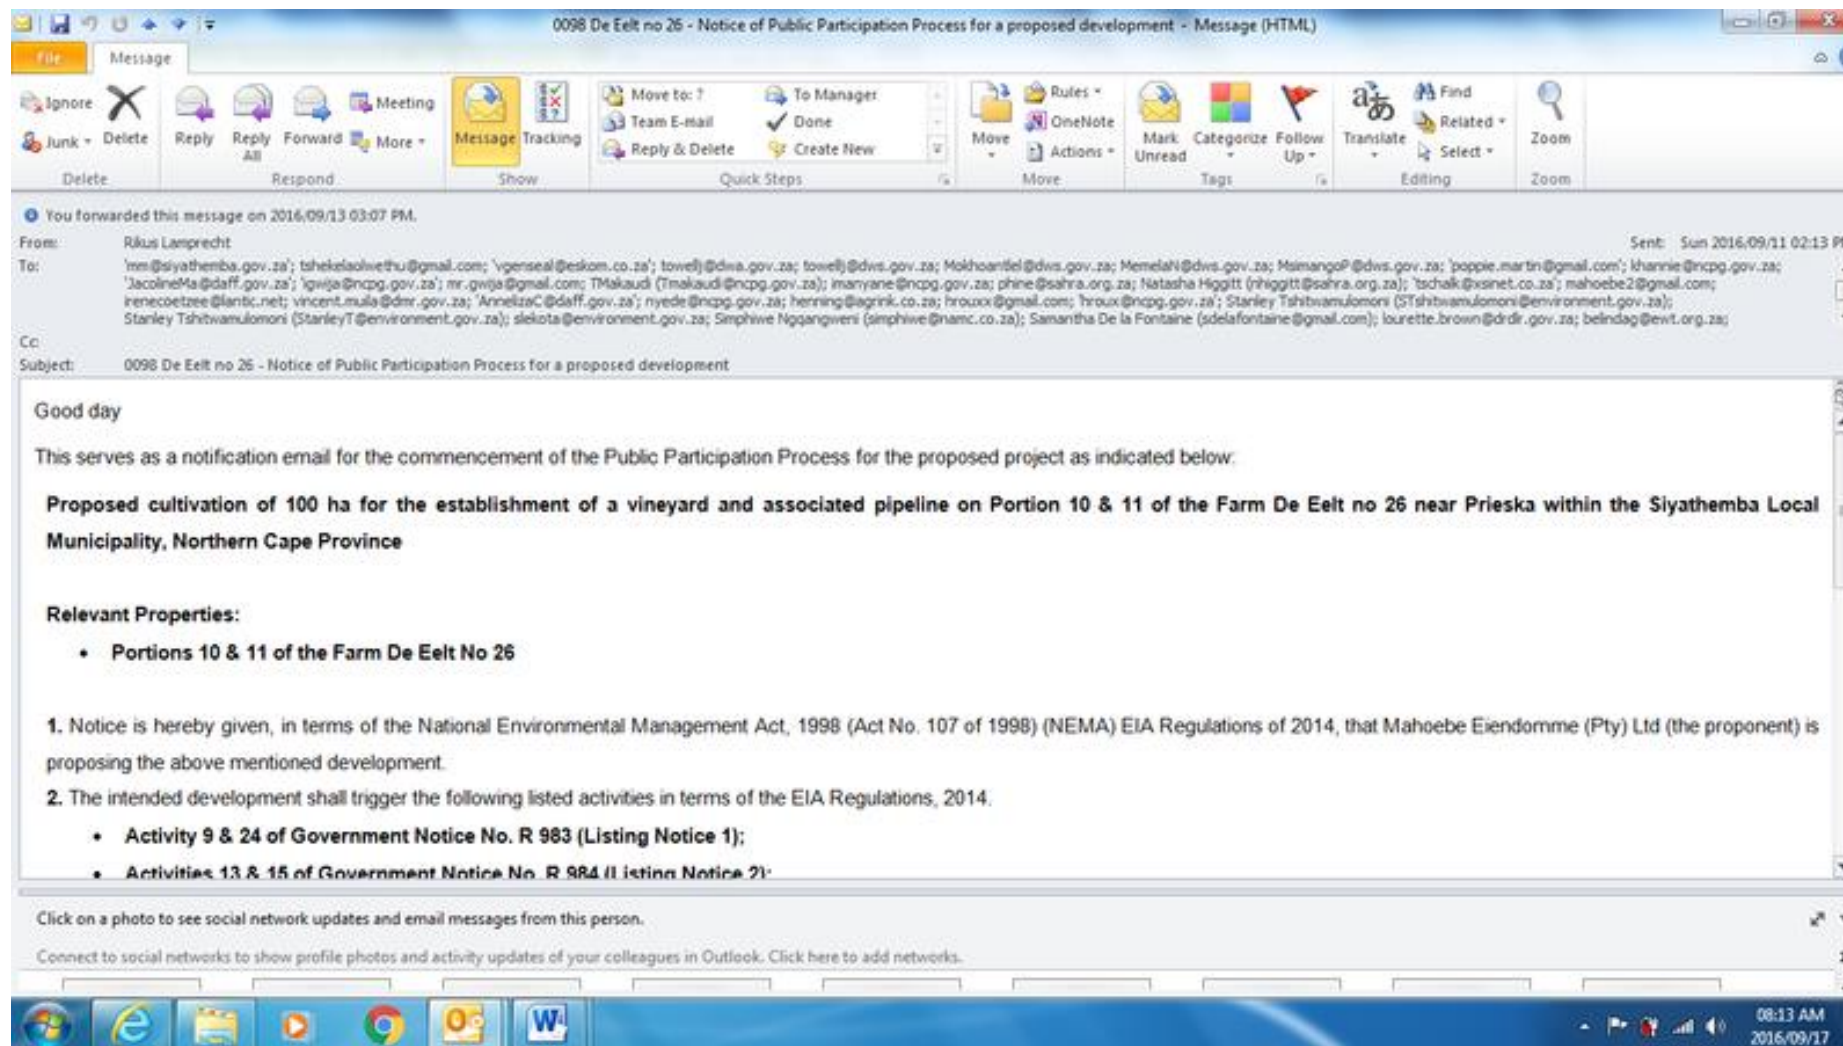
0098 De Eelt no 26 - Notice of Public Participation Process for a proposed development - Message (HTML)

File Message

Ignore Delete Junk Reply Reply All Forward Meeting More Message Tracking Move to: ? Team E-mail Reply & Delete To Manager Done Create New Move Rules OneNote Actions Mark Unread Categorize Follow Up Translate Find Related Select Zoom

Delete Respond Show Quick Steps Move Tags Editing Zoom

You forwarded this message on 2016/09/13 03:07 PM.

From: Rikus Lamprecht Sent: Sun 2016/09/11 02:13 PM

To: 'mm@siyathemba.gov.za'; tshekelaolwethu@gmail.com; 'vgenseal@eskom.co.za'; towellj@dwa.gov.za; towellj@dws.gov.za; Mokhoantlel@dws.gov.za; MemelaN@dws.gov.za; MsimangoP@dws.gov.za; 'poppie.martin@gmail.com'; khannie@ncpg.gov.za; 'JacolineMa@daff.gov.za'; 'igwija@ncpg.gov.za'; mr.gwija@gmail.com; TMakaudi (Tmakaudi@ncpg.gov.za); imanyane@ncpg.gov.za; phine@sahra.org.za; Natasha Higgitt (nhiggitt@sahra.org.za); 'tschalk@xsinet.co.za'; mahoebe2@gmail.com; irenecoetzee@lantic.net; vincent.muila@dmr.gov.za; 'AnnelizaC@daff.gov.za'; nyede@ncpg.gov.za; henning@agrink.co.za; hrouxx@gmail.com; 'hroux@ncpg.gov.za'; Stanley Tshitwamulomoni (STshitwamulomoni@environment.gov.za); Stanley Tshitwamulomoni (StanleyT@environment.gov.za); slekota@environment.gov.za; Simphiwe Ngqangweni (simphiwe@namc.co.za); Samantha De la Fontaine (sdelafontaine@gmail.com); lourette.brown@drdlr.gov.za; belindag@ewt.org.za;

Cc:

Subject: 0098 De Eelt no 26 - Notice of Public Participation Process for a proposed development

Good day

This serves as a notification email for the commencement of the Public Participation Process for the proposed project as indicated below:

**Proposed cultivation of 100 ha for the establishment of a vineyard and associated pipeline on Portion 10 & 11 of the Farm De Eelt no 26 near Prieska within the Siyathemba Local Municipality, Northern Cape Province**

**Relevant Properties:**

- **Portions 10 & 11 of the Farm De Eelt No 26**

**1.** Notice is hereby given, in terms of the National Environmental Management Act, 1998 (Act No. 107 of 1998) (NEMA) EIA Regulations of 2014, that Mahoebe Eiendomme (Pty) Ltd (the proponent) is proposing the above mentioned development.

**2.** The intended development shall trigger the following listed activities in terms of the EIA Regulations, 2014.

- **Activity 9 & 24 of Government Notice No. R 983 (Listing Notice 1);**
- **Activities 13 & 15 of Government Notice No. R 984 (Listing Notice 2);**

Click on a photo to see social network updates and email messages from this person.

Connect to social networks to show profile photos and activity updates of your colleagues in Outlook. Click here to add networks.

08:13 AM
2016/09/17